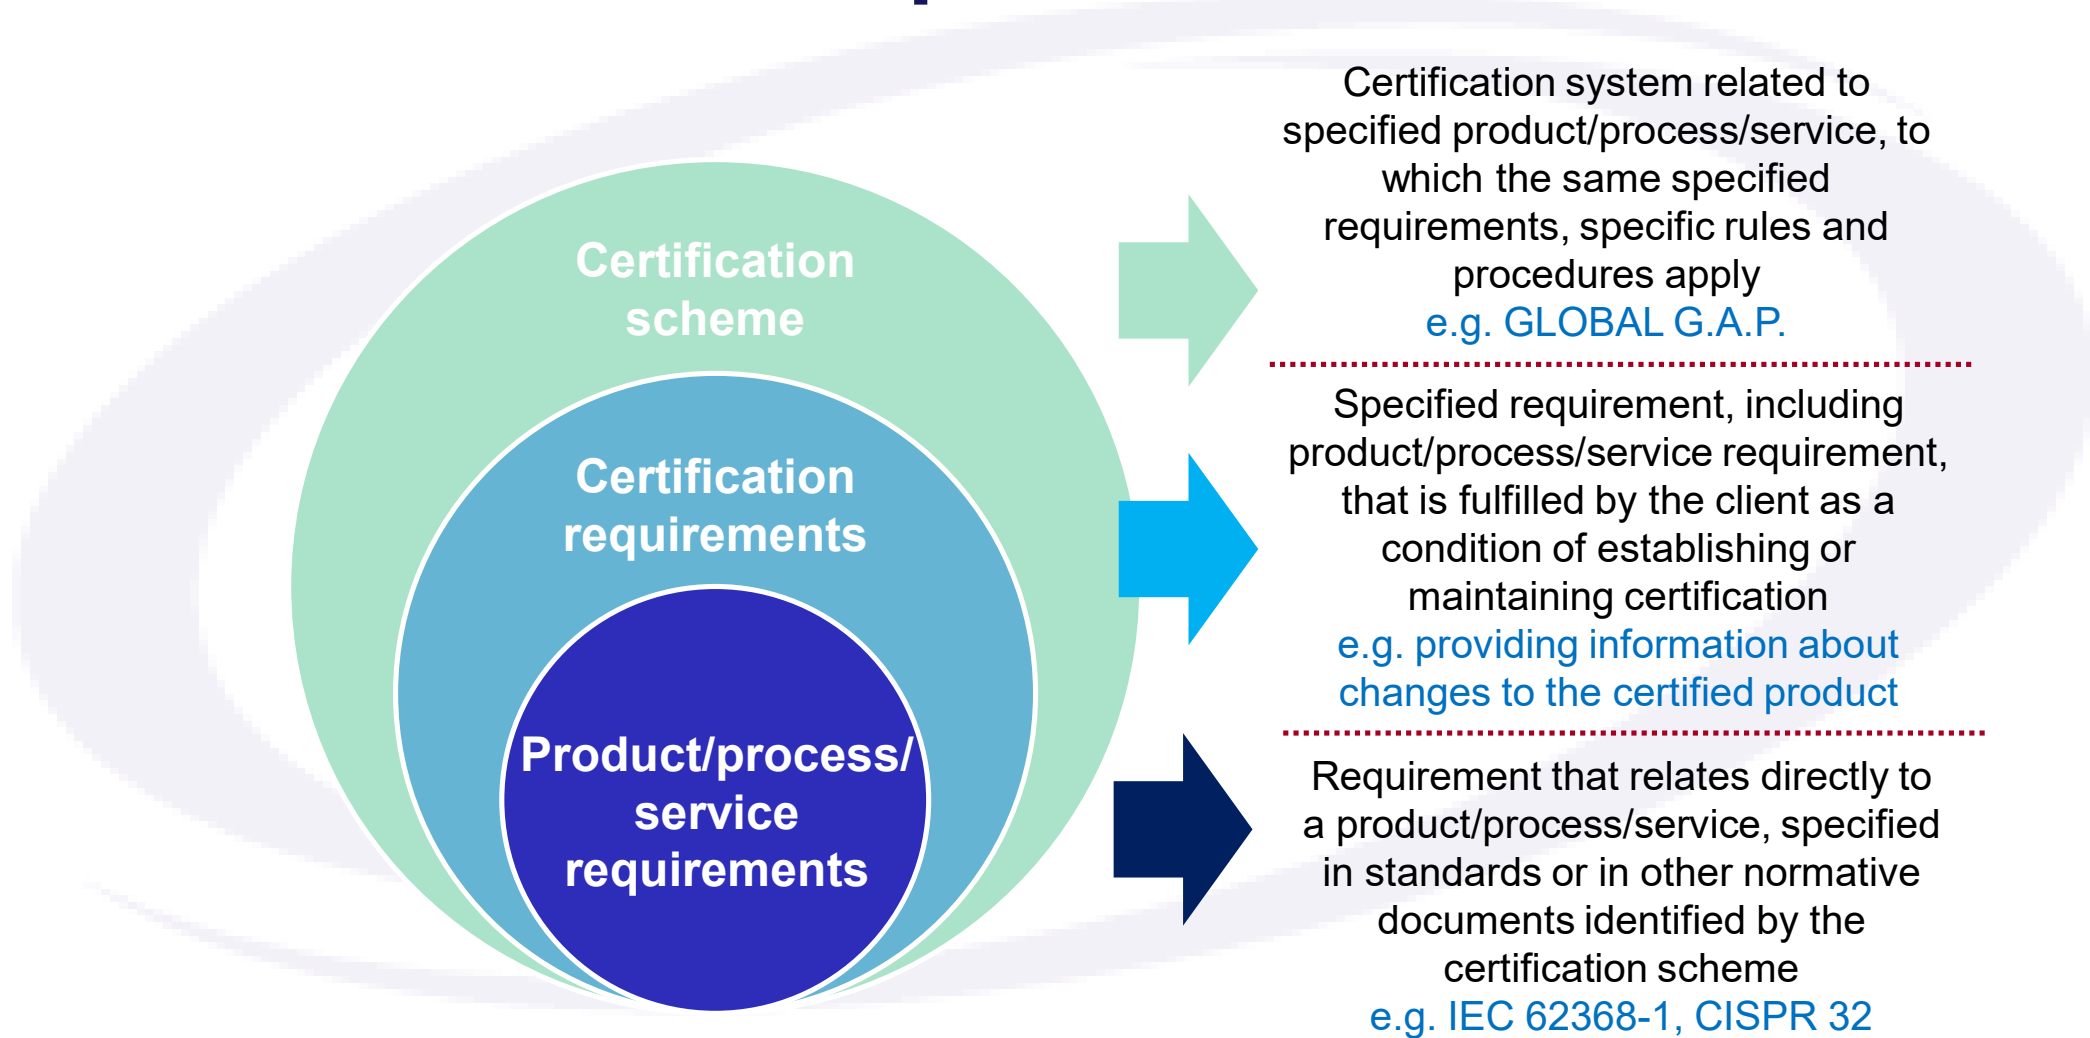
Certification scheme

Certification requirements

Product/process/ service requirements

Certification system related to specified product/process/service, to which the same specified requirements, specific rules and procedures apply
e.g. GLOBAL G.A.P.

Specified requirement, including product/process/service requirement, that is fulfilled by the client as a condition of establishing or maintaining certification
e.g. providing information about changes to the certified product

Requirement that relates directly to a product/process/service, specified in standards or in other normative documents identified by the certification scheme
e.g. IEC 62368-1, CISPR 32